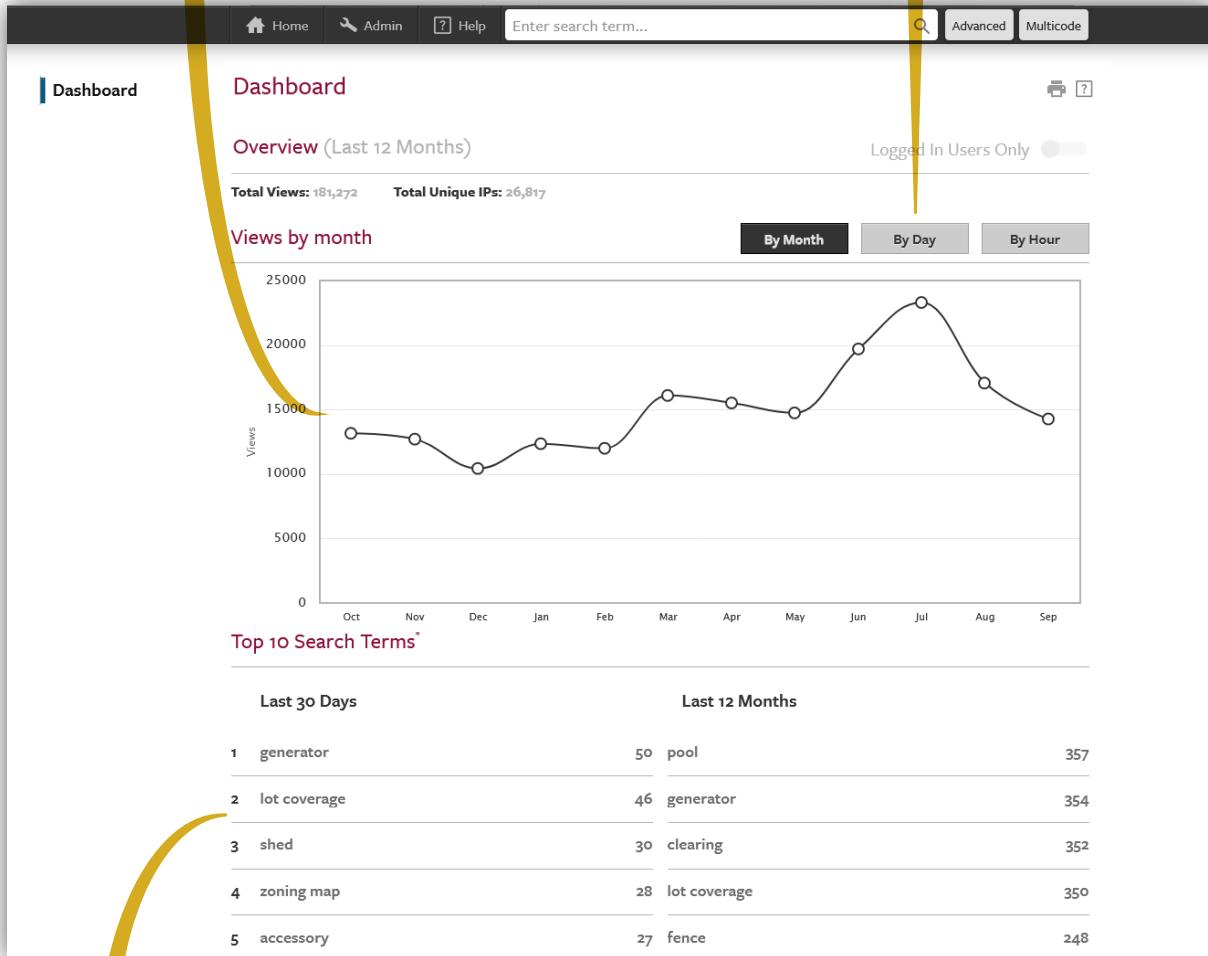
Home Admin Help Enter search term... Advanced Multicode

Dashboard

Dashboard

Overview (Last 12 Months)

Logged In Users Only

Total Views: 181,272 Total Unique IPs: 26,817

Views by month

By Month By Day By Hour

25000
20000
15000
10000
5000
0

Views

Oct Nov Dec Jan Feb Mar Apr May Jun Jul Aug Sep

Top 10 Search Terms*

| Last 30 Days | | Last 12 Months | |
|---|---|---|---|
| 1 generator | 50 | pool | 357 |
| 2 lot coverage | 46 | generator | 354 |
| 3 shed | 30 | clearing | 352 |
| 4 zoning map | 28 | lot coverage | 350 |
| 5 accessory | 27 | fence | 248 |